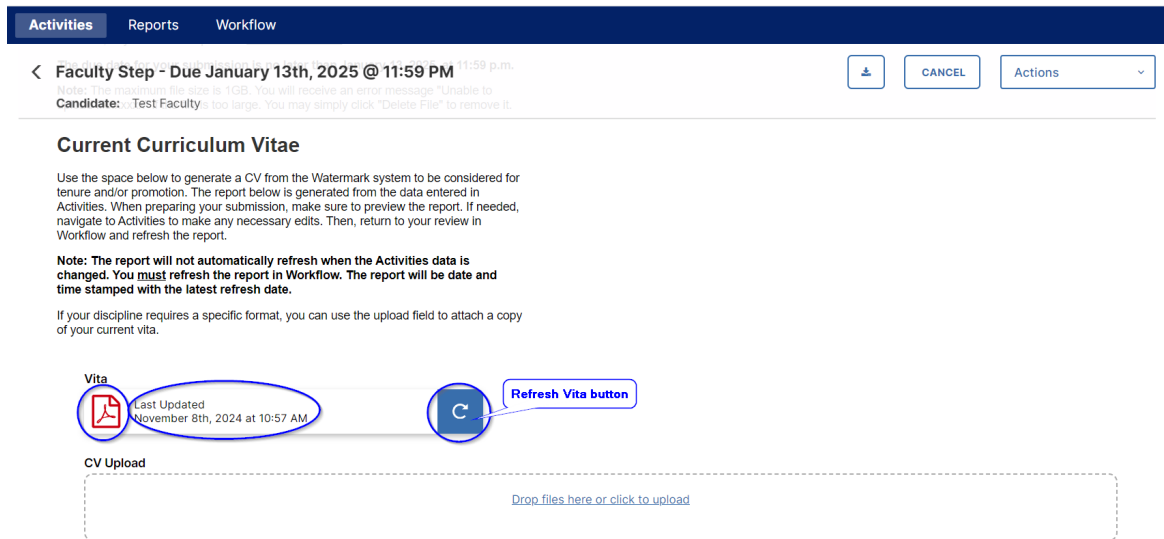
Activities Reports Workflow

Faculty Step - Due January 13th, 2025 @ 11:59 PM

Candidate: Test Faculty

CANCEL

Actions

Current Curriculum Vitae

Use the space below to generate a CV from the Watermark system to be considered for tenure and/or promotion. The report below is generated from the data entered in Activities. When preparing your submission, make sure to preview the report. If needed, navigate to Activities to make any necessary edits. Then, return to your review in Workflow and refresh the report.

Note: The report will not automatically refresh when the Activities data is changed. You must refresh the report in Workflow. The report will be date and time stamped with the latest refresh date.

If your discipline requires a specific format, you can use the upload field to attach a copy of your current vita.

Vita

Last Updated
November 8th, 2024 at 10:57 AM

Refresh Vita button

CV Upload

Drop files here or click to upload